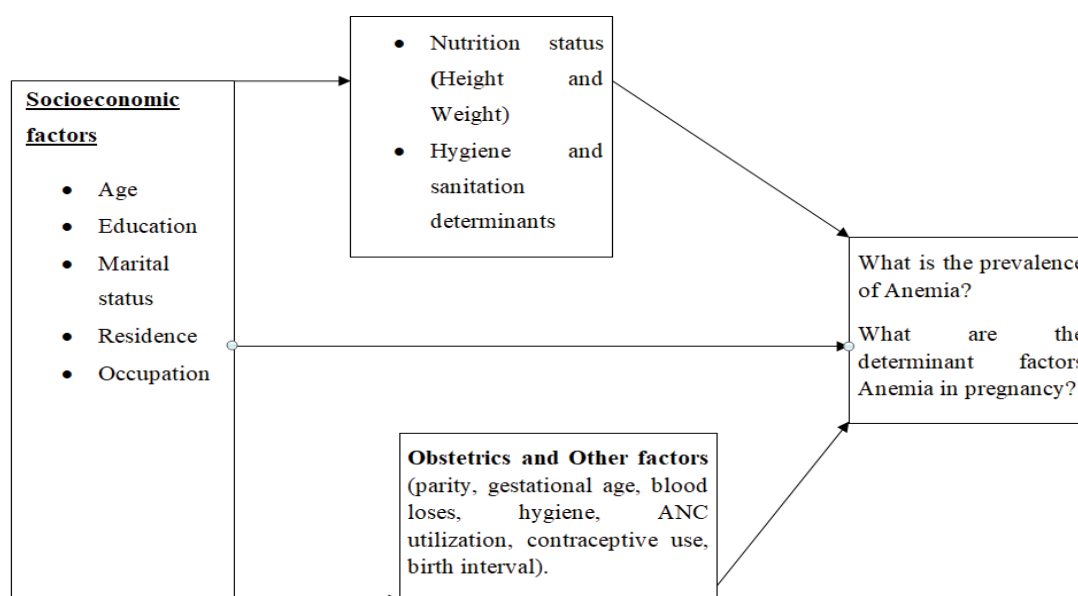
Socioeconomic factors

- Age
- Education
- Marital status
- Residence
- Occupation

- Nutrition status (Height and Weight)
- Hygiene and sanitation determinants

What is the prevalenc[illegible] of Anemia?

What are th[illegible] determinant factor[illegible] Anemia in pregnancy?

**Obstetrics and Other factors** (parity, gestational age, blood loses, hygiene, ANC utilization, contraceptive use, birth interval).